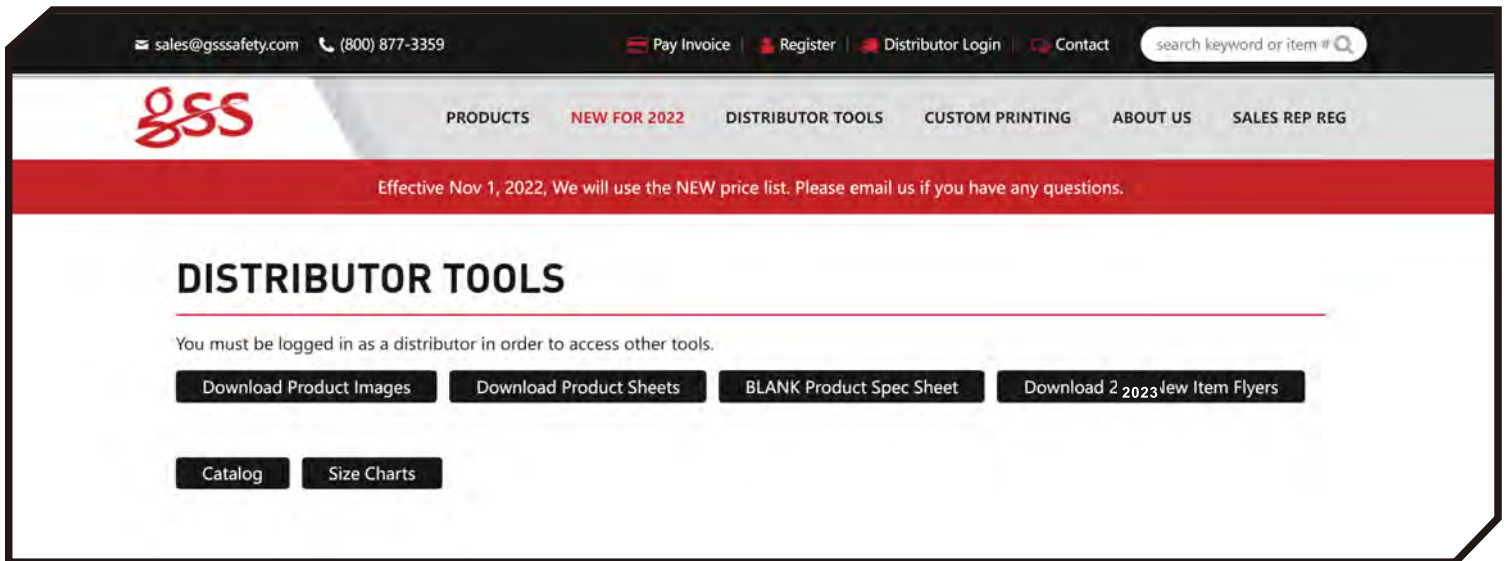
sales@gsssafety.com (800) 877-3359 Pay Invoice | Register | Distributor Login | Contact search keyword or item #

gss

PRODUCTS NEW FOR 2022 DISTRIBUTOR TOOLS CUSTOM PRINTING ABOUT US SALES REP REG

Effective Nov 1, 2022, We will use the NEW price list. Please email us if you have any questions.

DISTRIBUTOR TOOLS

You must be logged in as a distributor in order to access other tools.

Download Product Images Download Product Sheets BLANK Product Spec Sheet Download 2 2023 lew Item Flyers

Catalog Size Charts